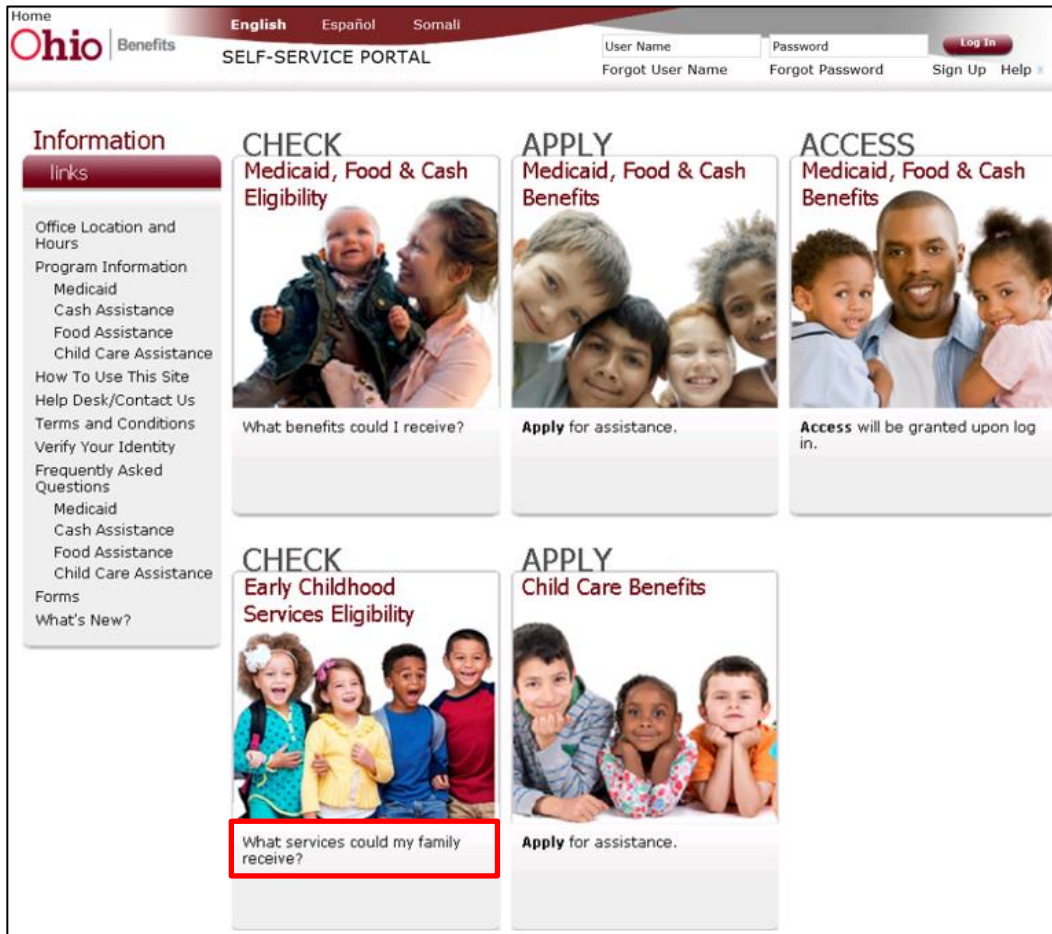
Home

Ohio | Benefits

English Español Somali

SELF-SERVICE PORTAL

User Name

Password

Log In

Forgot User Name Forgot Password Sign Up Help

Information

links

Office Location and Hours
Program Information
Medicaid
Cash Assistance
Food Assistance
Child Care Assistance
How To Use This Site
Help Desk/Contact Us
Terms and Conditions
Verify Your Identity
Frequently Asked Questions
Medicaid
Cash Assistance
Food Assistance
Child Care Assistance
Forms
What's New?

CHECK
Medicaid, Food & Cash Eligibility

What benefits could I receive?

APPLY
Medicaid, Food & Cash Benefits

**Apply** for assistance.

ACCESS
Medicaid, Food & Cash Benefits

**Access** will be granted upon log in.

CHECK
Early Childhood Services Eligibility

What services could my family receive?

APPLY
Child Care Benefits

**Apply** for assistance.